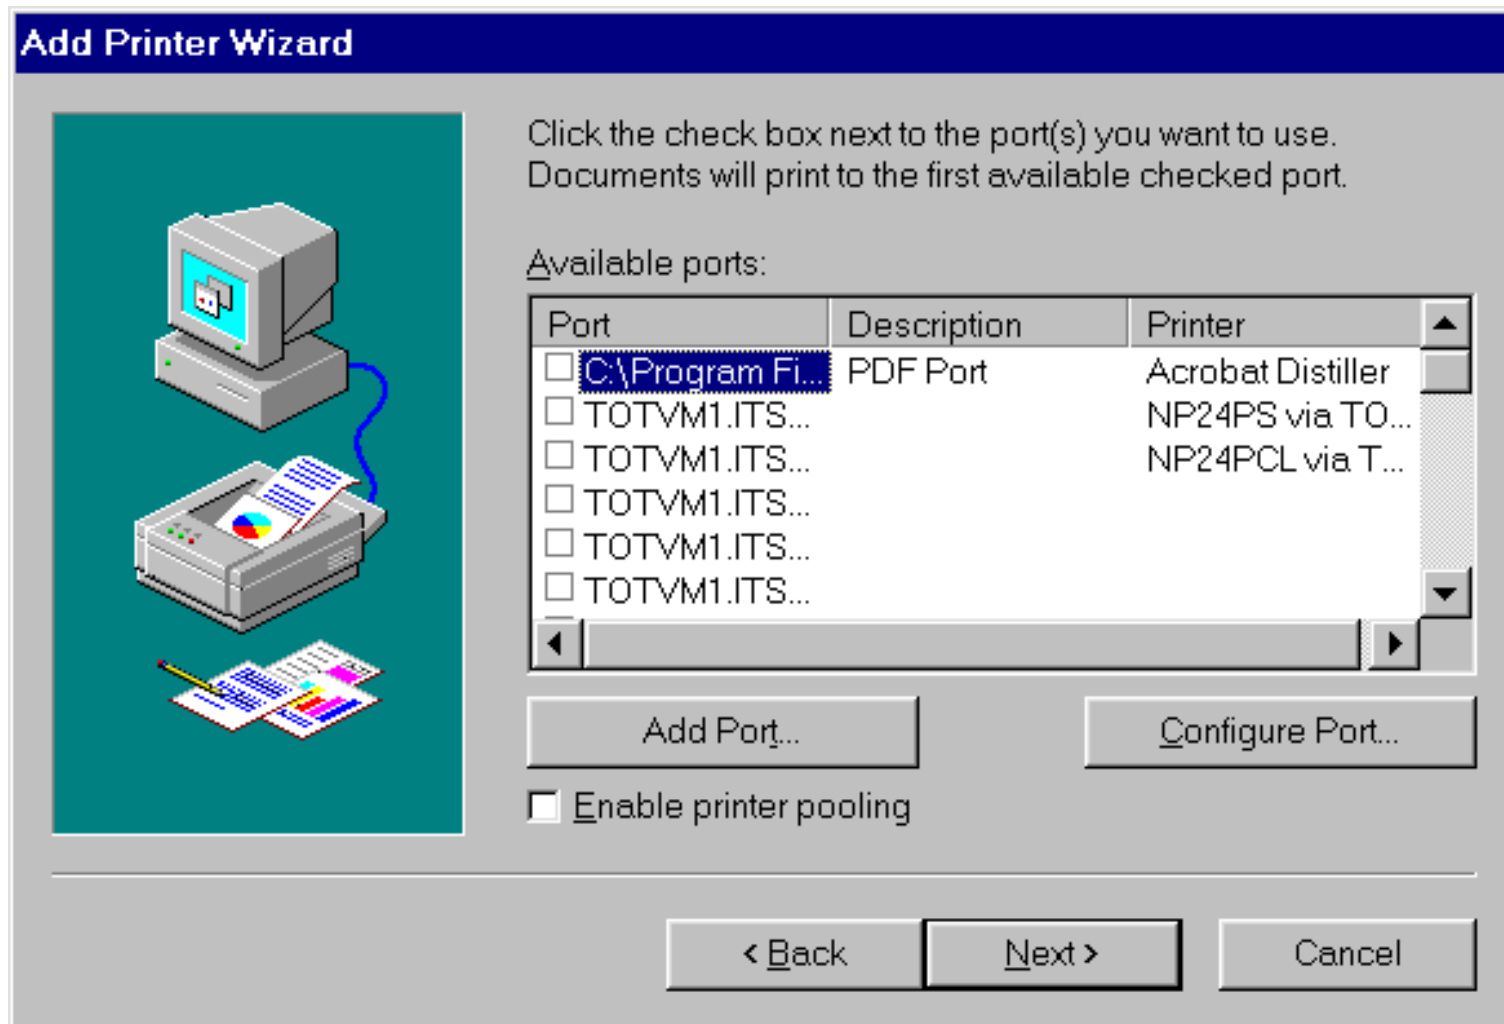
Add Printer Wizard

Click the check box next to the port(s) you want to use. Documents will print to the first available checked port.

Available ports:

| Port | Description | Printer |
|---|---|---|
| C:\Program Fi... | PDF Port | Acrobat Distiller |
| TOTVM1.ITS... | | NP24PS via TO... |
| TOTVM1.ITS... | | NP24PCL via T... |
| TOTVM1.ITS... | | |
| TOTVM1.ITS... | | |
| TOTVM1.ITS... | | |

Add Port...

Configure Port...

Enable printer pooling

< Back

Next >

Cancel